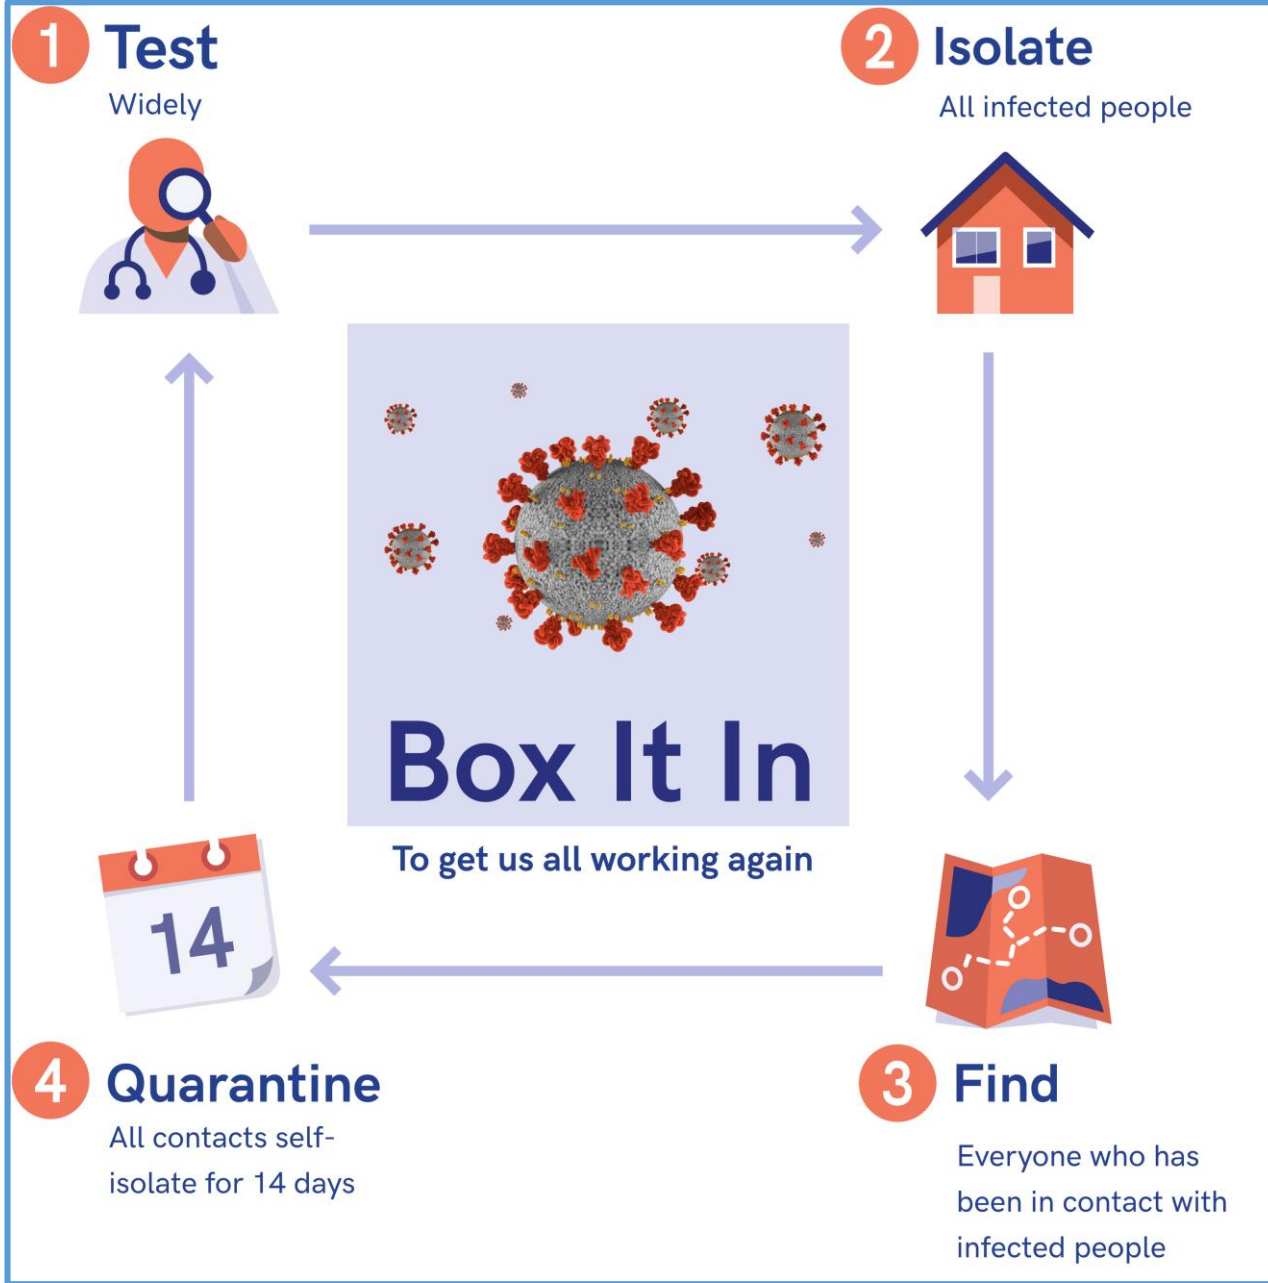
1 Test
Widely

2 Isolate
All infected people

Box It In
To get us all working again

14

4 Quarantine
All contacts self-isolate for 14 days

3 Find
Everyone who has been in contact with infected people